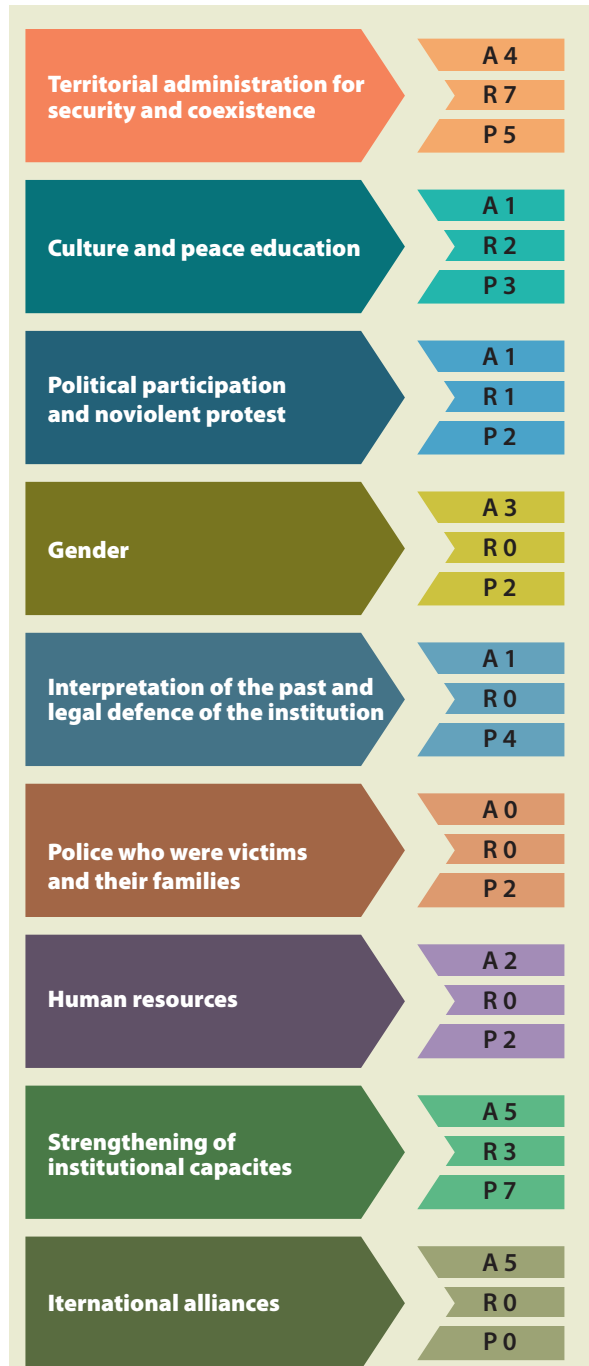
Territorial administration for security and coexistence

A 4
R 7
P 5

Culture and peace education

A 1
R 2
P 3

Political participation and noviolent protest

A 1
R 1
P 2

Gender

A 3
R 0
P 2

Interpretation of the past and legal defence of the institution

A 1
R 0
P 4

Police who were victims and their families

A 0
R 0
P 2

Human resources

A 2
R 0
P 2

Strengthening of institutional capacites

A 5
R 3
P 7

Iternational alliances

A 5
R 0
P 0